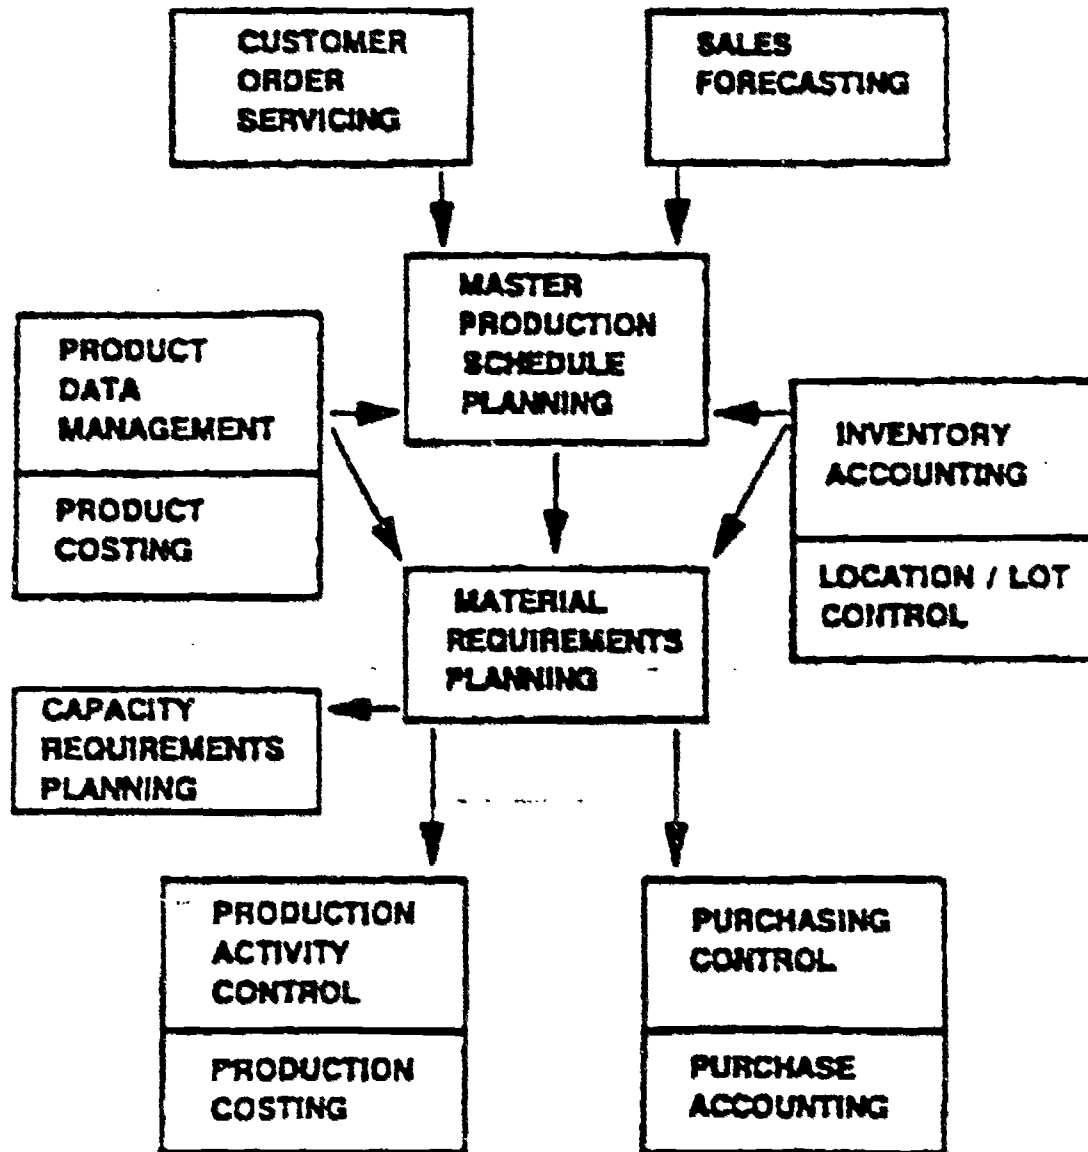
CUSTOMER ORDER SERVICING

SALES FORECASTING

MASTER PRODUCTION SCHEDULE PLANNING

PRODUCT DATA MANAGEMENT

PRODUCT COSTING

INVENTORY ACCOUNTING

LOCATION / LOT CONTROL

MATERIAL REQUIREMENTS PLANNING

CAPACITY REQUIREMENTS PLANNING

PRODUCTION ACTIVITY CONTROL

PRODUCTION COSTING

PURCHASING CONTROL

PURCHASE ACCOUNTING